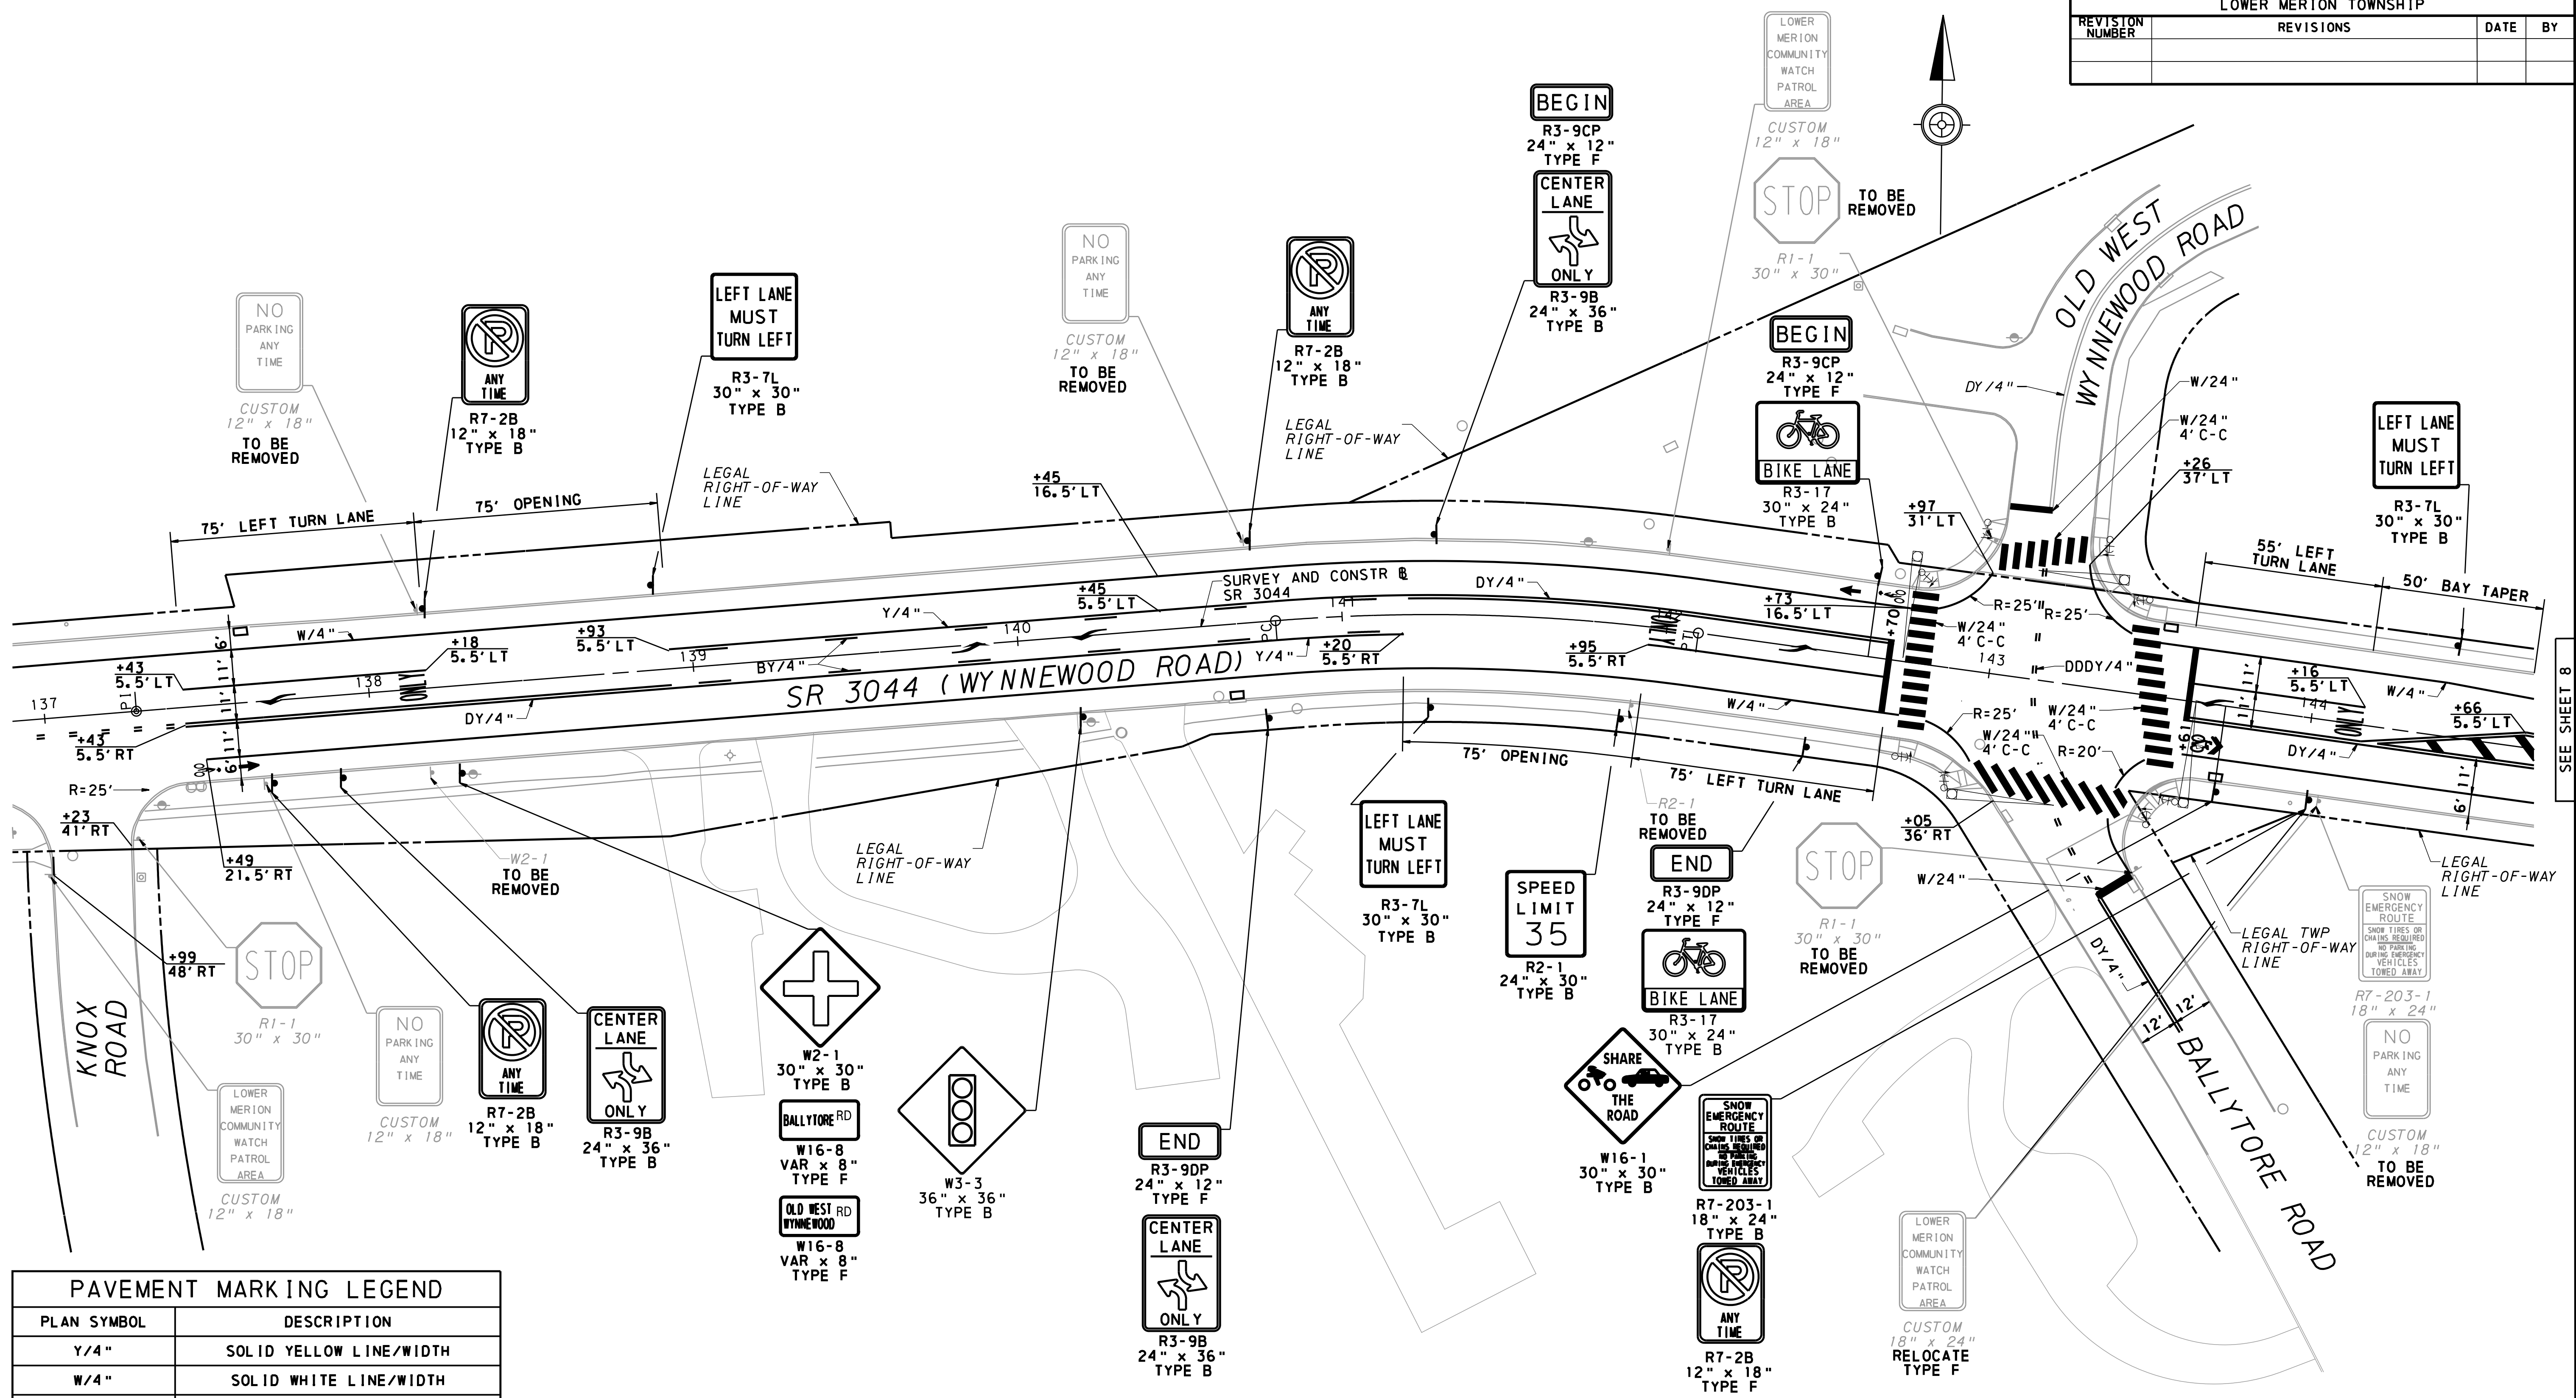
LOWER MERION TOWNSHIP

| REVISION NUMBER | REVISIONS | DATE | BY |
|---|---|---|---|
| | | | |

LOWER MERION COMMUNITY WATCH PATROL AREA
CUSTOM 12" x 18"

BEGIN
R3-9CP 24" x 12" TYPE F

CENTER LANE ONLY
R3-9B 24" x 36" TYPE B

STOP
R1-1 30" x 30"
TO BE REMOVED

NO PARKING ANY TIME
CUSTOM 12" x 18"
TO BE REMOVED

ANY TIME
R7-2B 12" x 18" TYPE B

LEFT LANE MUST TURN LEFT
R3-7L 30" x 30" TYPE B

NO PARKING ANY TIME
CUSTOM 12" x 18"
TO BE REMOVED

ANY TIME
R7-2B 12" x 18" TYPE B

BEGIN
R3-9CP 24" x 12" TYPE F

BIKE LANE
R3-17 30" x 24" TYPE B

OLD WEST WYNNEWOOD ROAD

LEFT LANE MUST TURN LEFT
R3-7L 30" x 30" TYPE B

LEGAL RIGHT-OF-WAY LINE
LEGAL RIGHT-OF-WAY LINE
75' LEFT TURN LANE
75' OPENING
+45 16.5' LT
DY/4"
W/24"
W/24" 4' C-C
+26 37' LT
+97 31' LT
SURVEY AND CONSTR ℄ SR 3044
DY/4"
+45 5.5' LT
Y/4"
140
141
142
+73 16.5' LT
+70
R=25'
R=25'
55' LEFT TURN LANE
50' BAY TAPER
W/4"
+18 5.5' LT
+93 5.5' LT
139
BY/4"
+20 5.5' RT
Y/4"
+95 5.5' RT
W/24" 4' C-C
143
DDDY/4"
+43 5.5' LT
138
ONLY
137
+43 5.5' RT
DY/4"
SR 3044 (WYNNEWOOD ROAD)
W/4"
R=25'
W/24" 4' C-C
W/24" 4' C-C
R=20'
+16 5.5' LT
144
W/4"
+66 5.5' LT
DY/4"
+61
SEE SHEET 8
6'
11'
11'
6'
11'
11'
6'
R=25'
+23 41' RT
+49 21.5' RT
75' OPENING
75' LEFT TURN LANE
R2-1 TO BE REMOVED
+05 36' RT
W/24"
LEGAL RIGHT-OF-WAY LINE
LEGAL RIGHT-OF-WAY LINE
W2-1 TO BE REMOVED
LEGAL TWP RIGHT-OF-WAY LINE
DY/4"
12'
12'
BALLYTORE ROAD

LEFT LANE MUST TURN LEFT
R3-7L 30" x 30" TYPE B

END
R3-9DP 24" x 12" TYPE F

BIKE LANE
R3-17 30" x 24" TYPE B

SPEED LIMIT 35
R2-1 24" x 30" TYPE B

STOP
R1-1 30" x 30"
TO BE REMOVED

SNOW EMERGENCY ROUTE SNOW TIRES OR CHAINS REQUIRED NO PARKING DURING EMERGENCY VEHICLES TOWED AWAY
R7-203-1 18" x 24"

NO PARKING ANY TIME
CUSTOM 12" x 18"
TO BE REMOVED

+99 48' RT
STOP
R1-1 30" x 30"
KNOX ROAD

LOWER MERION COMMUNITY WATCH PATROL AREA
CUSTOM 12" x 18"

NO PARKING ANY TIME
CUSTOM 12" x 18"

ANY TIME
R7-2B 12" x 18" TYPE B

CENTER LANE ONLY
R3-9B 24" x 36" TYPE B

W2-1 30" x 30" TYPE B

BALLYTORE RD
W16-8 VAR x 8" TYPE F

OLD WEST WYNNEWOOD RD
W16-8 VAR x 8" TYPE F

W3-3 36" x 36" TYPE B

END
R3-9DP 24" x 12" TYPE F

CENTER LANE ONLY
R3-9B 24" x 36" TYPE B

SHARE THE ROAD
W16-1 30" x 30" TYPE B

SNOW EMERGENCY ROUTE SNOW TIRES OR CHAINS REQUIRED NO PARKING DURING EMERGENCY VEHICLES TOWED AWAY
R7-203-1 18" x 24" TYPE B

ANY TIME
R7-2B 12" x 18" TYPE F

LOWER MERION COMMUNITY WATCH PATROL AREA
CUSTOM 18" x 24"
RELOCATE TYPE F

PAVEMENT MARKING LEGEND

| PLAN SYMBOL | DESCRIPTION |
|---|---|
| Y/4" | SOLID YELLOW LINE/WIDTH |
| W/4" | SOLID WHITE LINE/WIDTH |